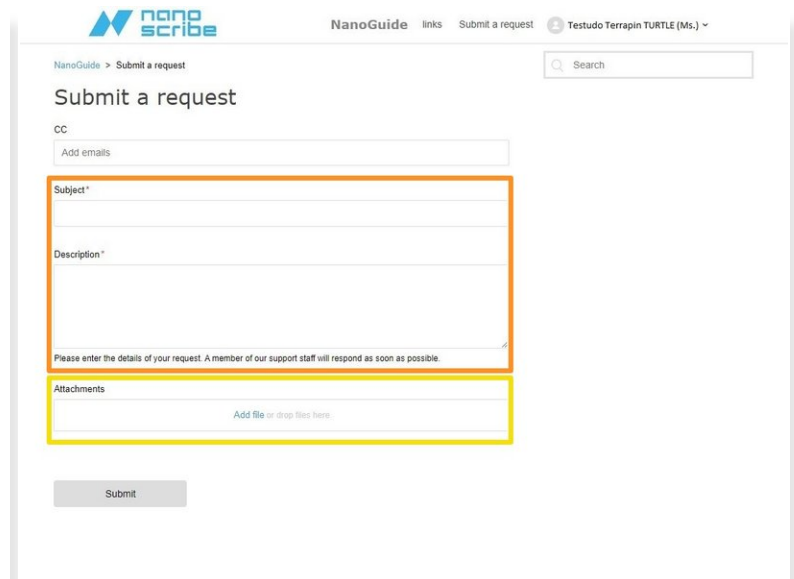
nano scribe

NanoGuide links Submit a request Testudo Terrapin TURTLE (Ms.)

NanoGuide > Submit a request

Search

Submit a request

CC

Add emails

Subject*

Description*

Please enter the details of your request. A member of our support staff will respond as soon as possible.

Attachments

Add file or drop files here

Submit